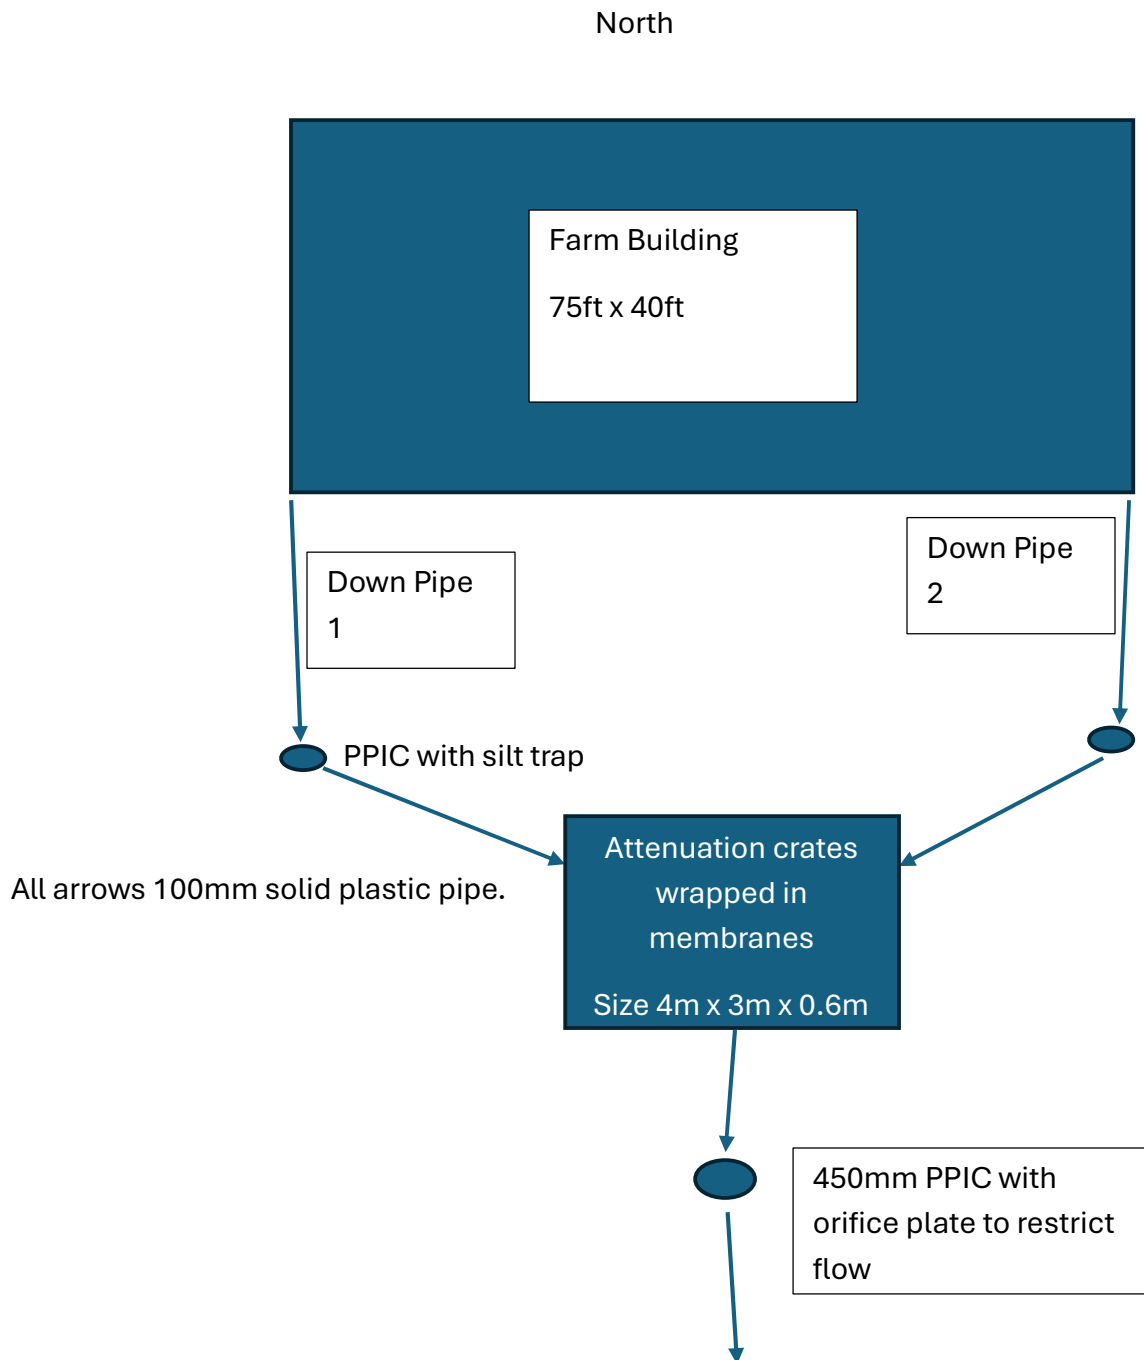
North

Farm Building

75ft x 40ft

Down Pipe 1

Down Pipe 2

PPIC with silt trap

All arrows 100mm solid plastic pipe.

Attenuation crates wrapped in membranes

Size 4m x 3m x 0.6m

450mm PPIC with orifice plate to restrict flow